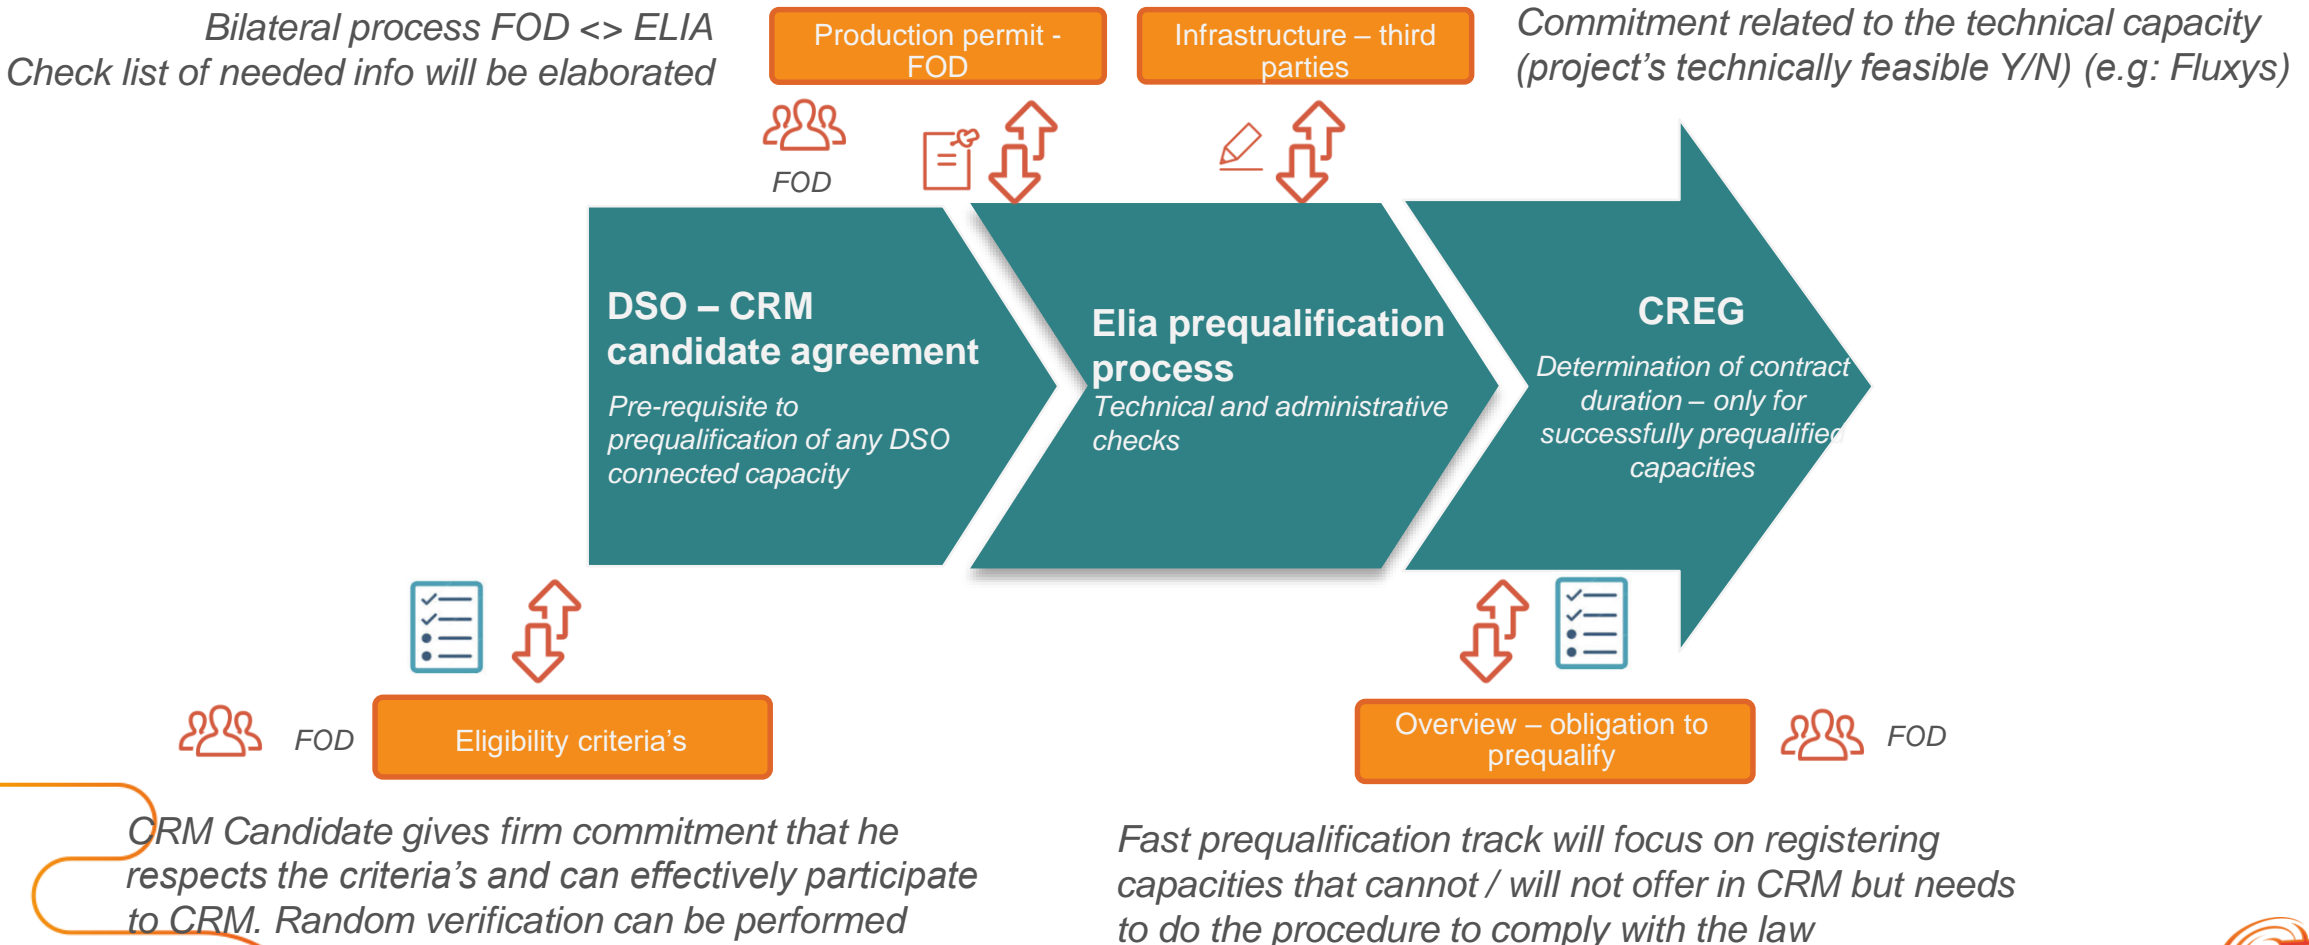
Bilateral process FOD <> ELIA
Check list of needed info will be elaborated

Production permit - FOD

Infrastructure – third parties

Commitment related to the technical capacity (project’s technically feasible Y/N) (e.g: Fluxys)

FOD

DSO – CRM candidate agreement
Pre-requisite to prequalification of any DSO connected capacity

Elia prequalification process
Technical and administrative checks

CREG
Determination of contract duration – only for successfully prequalified capacities

FOD

Eligibility criteria’s

Overview – obligation to prequalify

FOD

CRM Candidate gives firm commitment that he respects the criteria’s and can effectively participate to CRM. Random verification can be performed

Fast prequalification track will focus on registering capacities that cannot / will not offer in CRM but needs to do the procedure to comply with the law